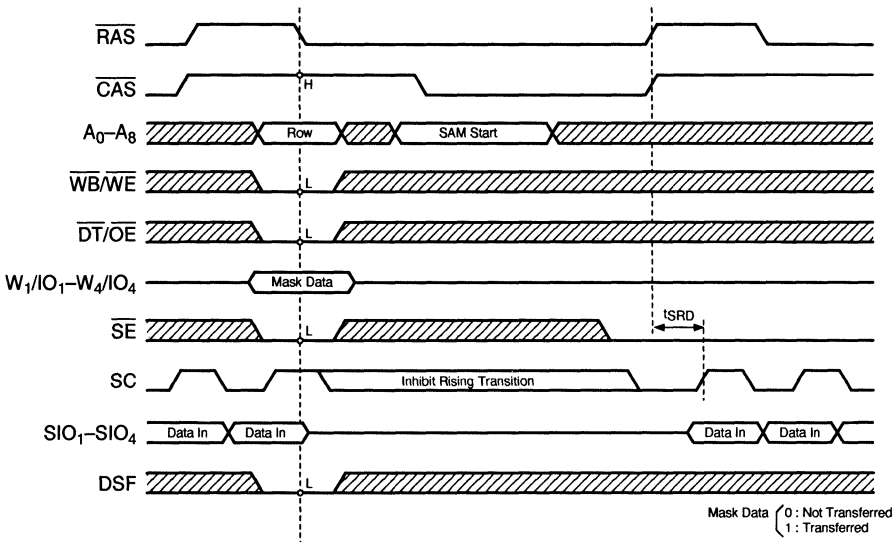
$\overline{RAS}$

$\overline{CAS}$

H

$A_0$–$A_8$

Row

SAM Start

$\overline{WB}/\overline{WE}$

L

$\overline{DT}/\overline{OE}$

L

$W_1/IO_1$–$W_4/IO_4$

Mask Data

$\overline{SE}$

L

$t_{SRD}$

SC

Inhibit Rising Transition

$SIO_1$–$SIO_4$

Data In

Data In

Data In

Data In

DSF

L

Mask Data 0 : Not Transferred
1 : Transferred